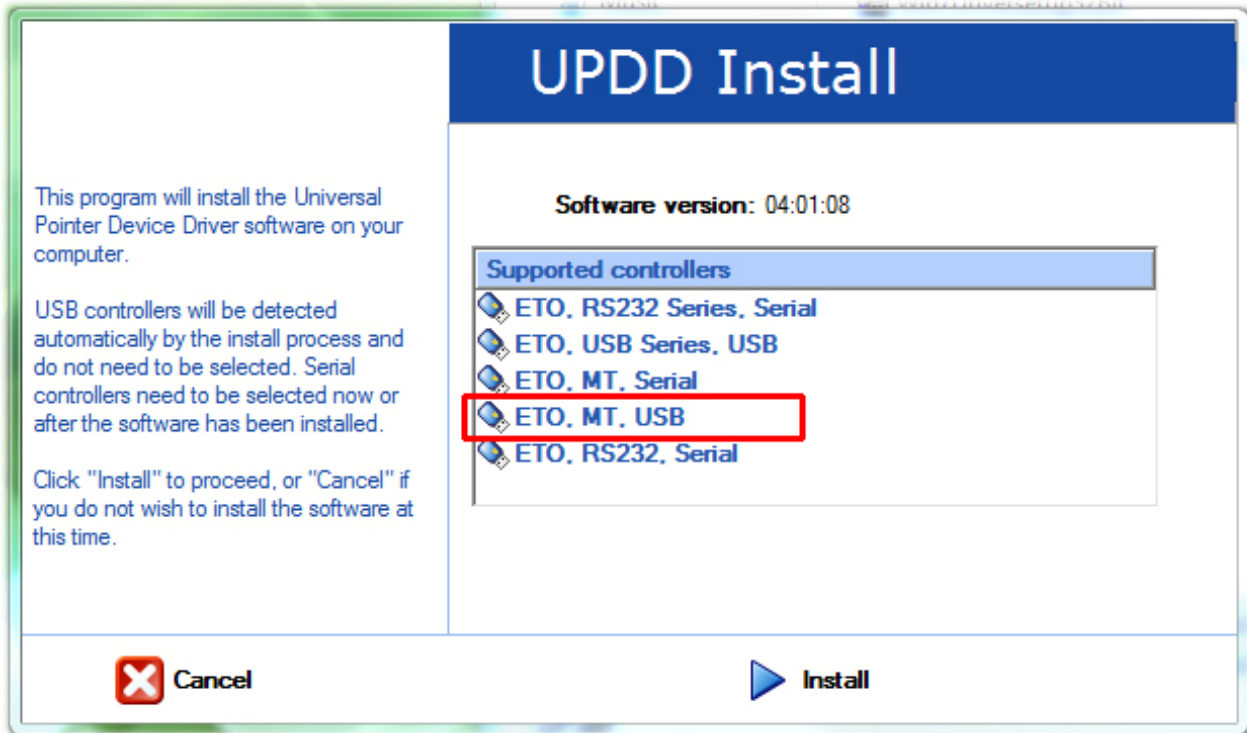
UPDD Install

This program will install the Universal Pointer Device Driver software on your computer.

USB controllers will be detected automatically by the install process and do not need to be selected. Serial controllers need to be selected now or after the software has been installed.

Click "Install" to proceed, or "Cancel" if you do not wish to install the software at this time.

Software version: 04:01:08

Supported controllers
ETO, RS232 Series, Serial
ETO, USB Series, USB
ETO, MT, Serial
ETO, MT, USB
ETO, RS232, Serial

Cancel

Install